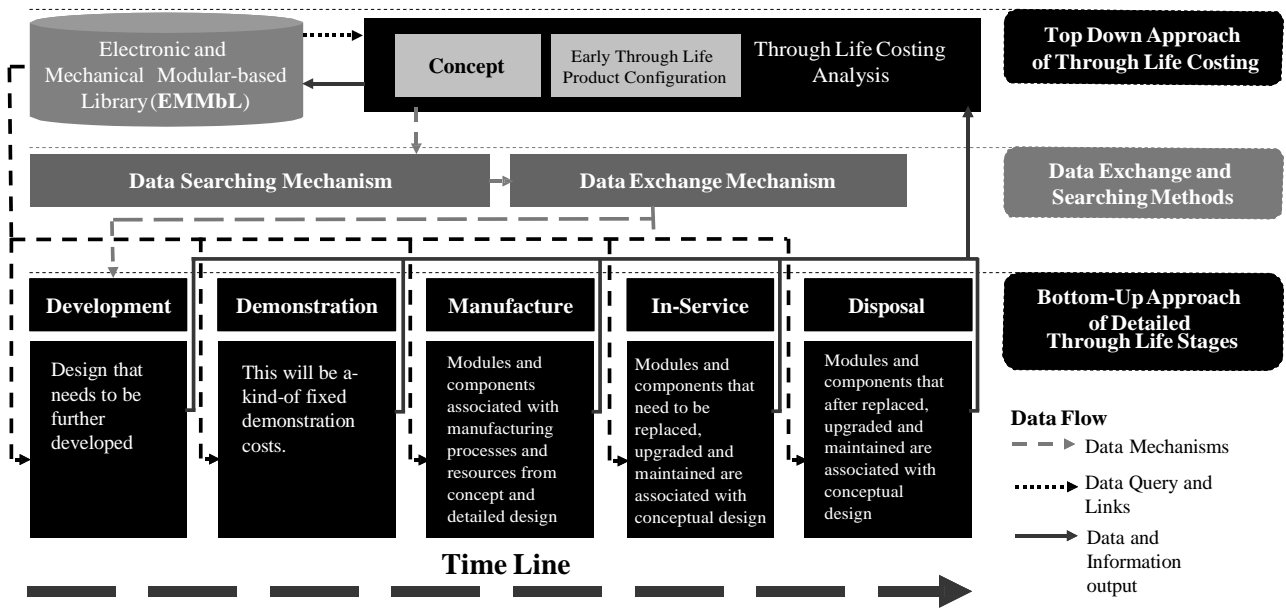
Electronic and Mechanical Modular-based Library (EMMbL)

Concept

Early Through Life Product Configuration

Through Life Costing Analysis

Top Down Approach of Through Life Costing

Data Searching Mechanism

Data Exchange Mechanism

Data Exchange and Searching Methods

Development

Demonstration

Manufacture

In-Service

Disposal

Bottom-Up Approach of Detailed Through Life Stages

Design that needs to be further developed

This will be a-kind-of fixed demonstration costs.

Modules and components associated with manufacturing processes and resources from concept and detailed design

Modules and components that need to be replaced, upgraded and maintained are associated with conceptual design

Modules and components that after replaced, upgraded and maintained are associated with conceptual design

Data Flow

Data Mechanisms

Data Query and Links

Data and Information output

Time Line